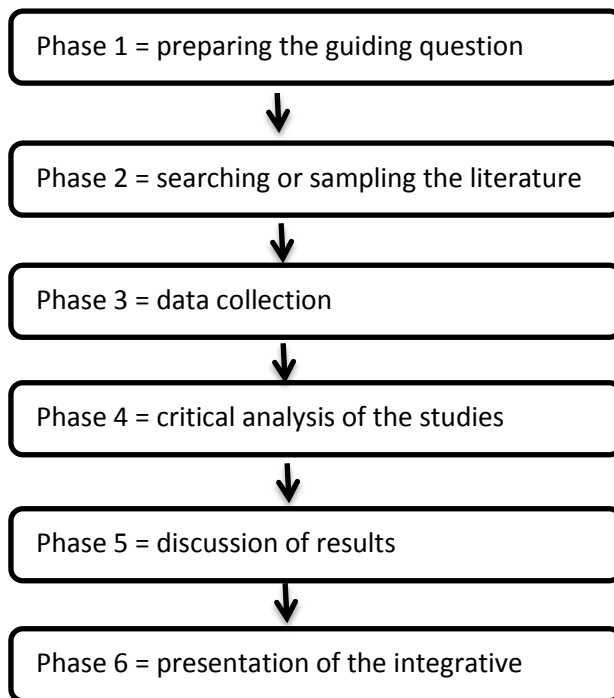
Phase 1 = preparing the guiding question

Phase 2 = searching or sampling the literature

Phase 3 = data collection

Phase 4 = critical analysis of the studies

Phase 5 = discussion of results

Phase 6 = presentation of the integrative